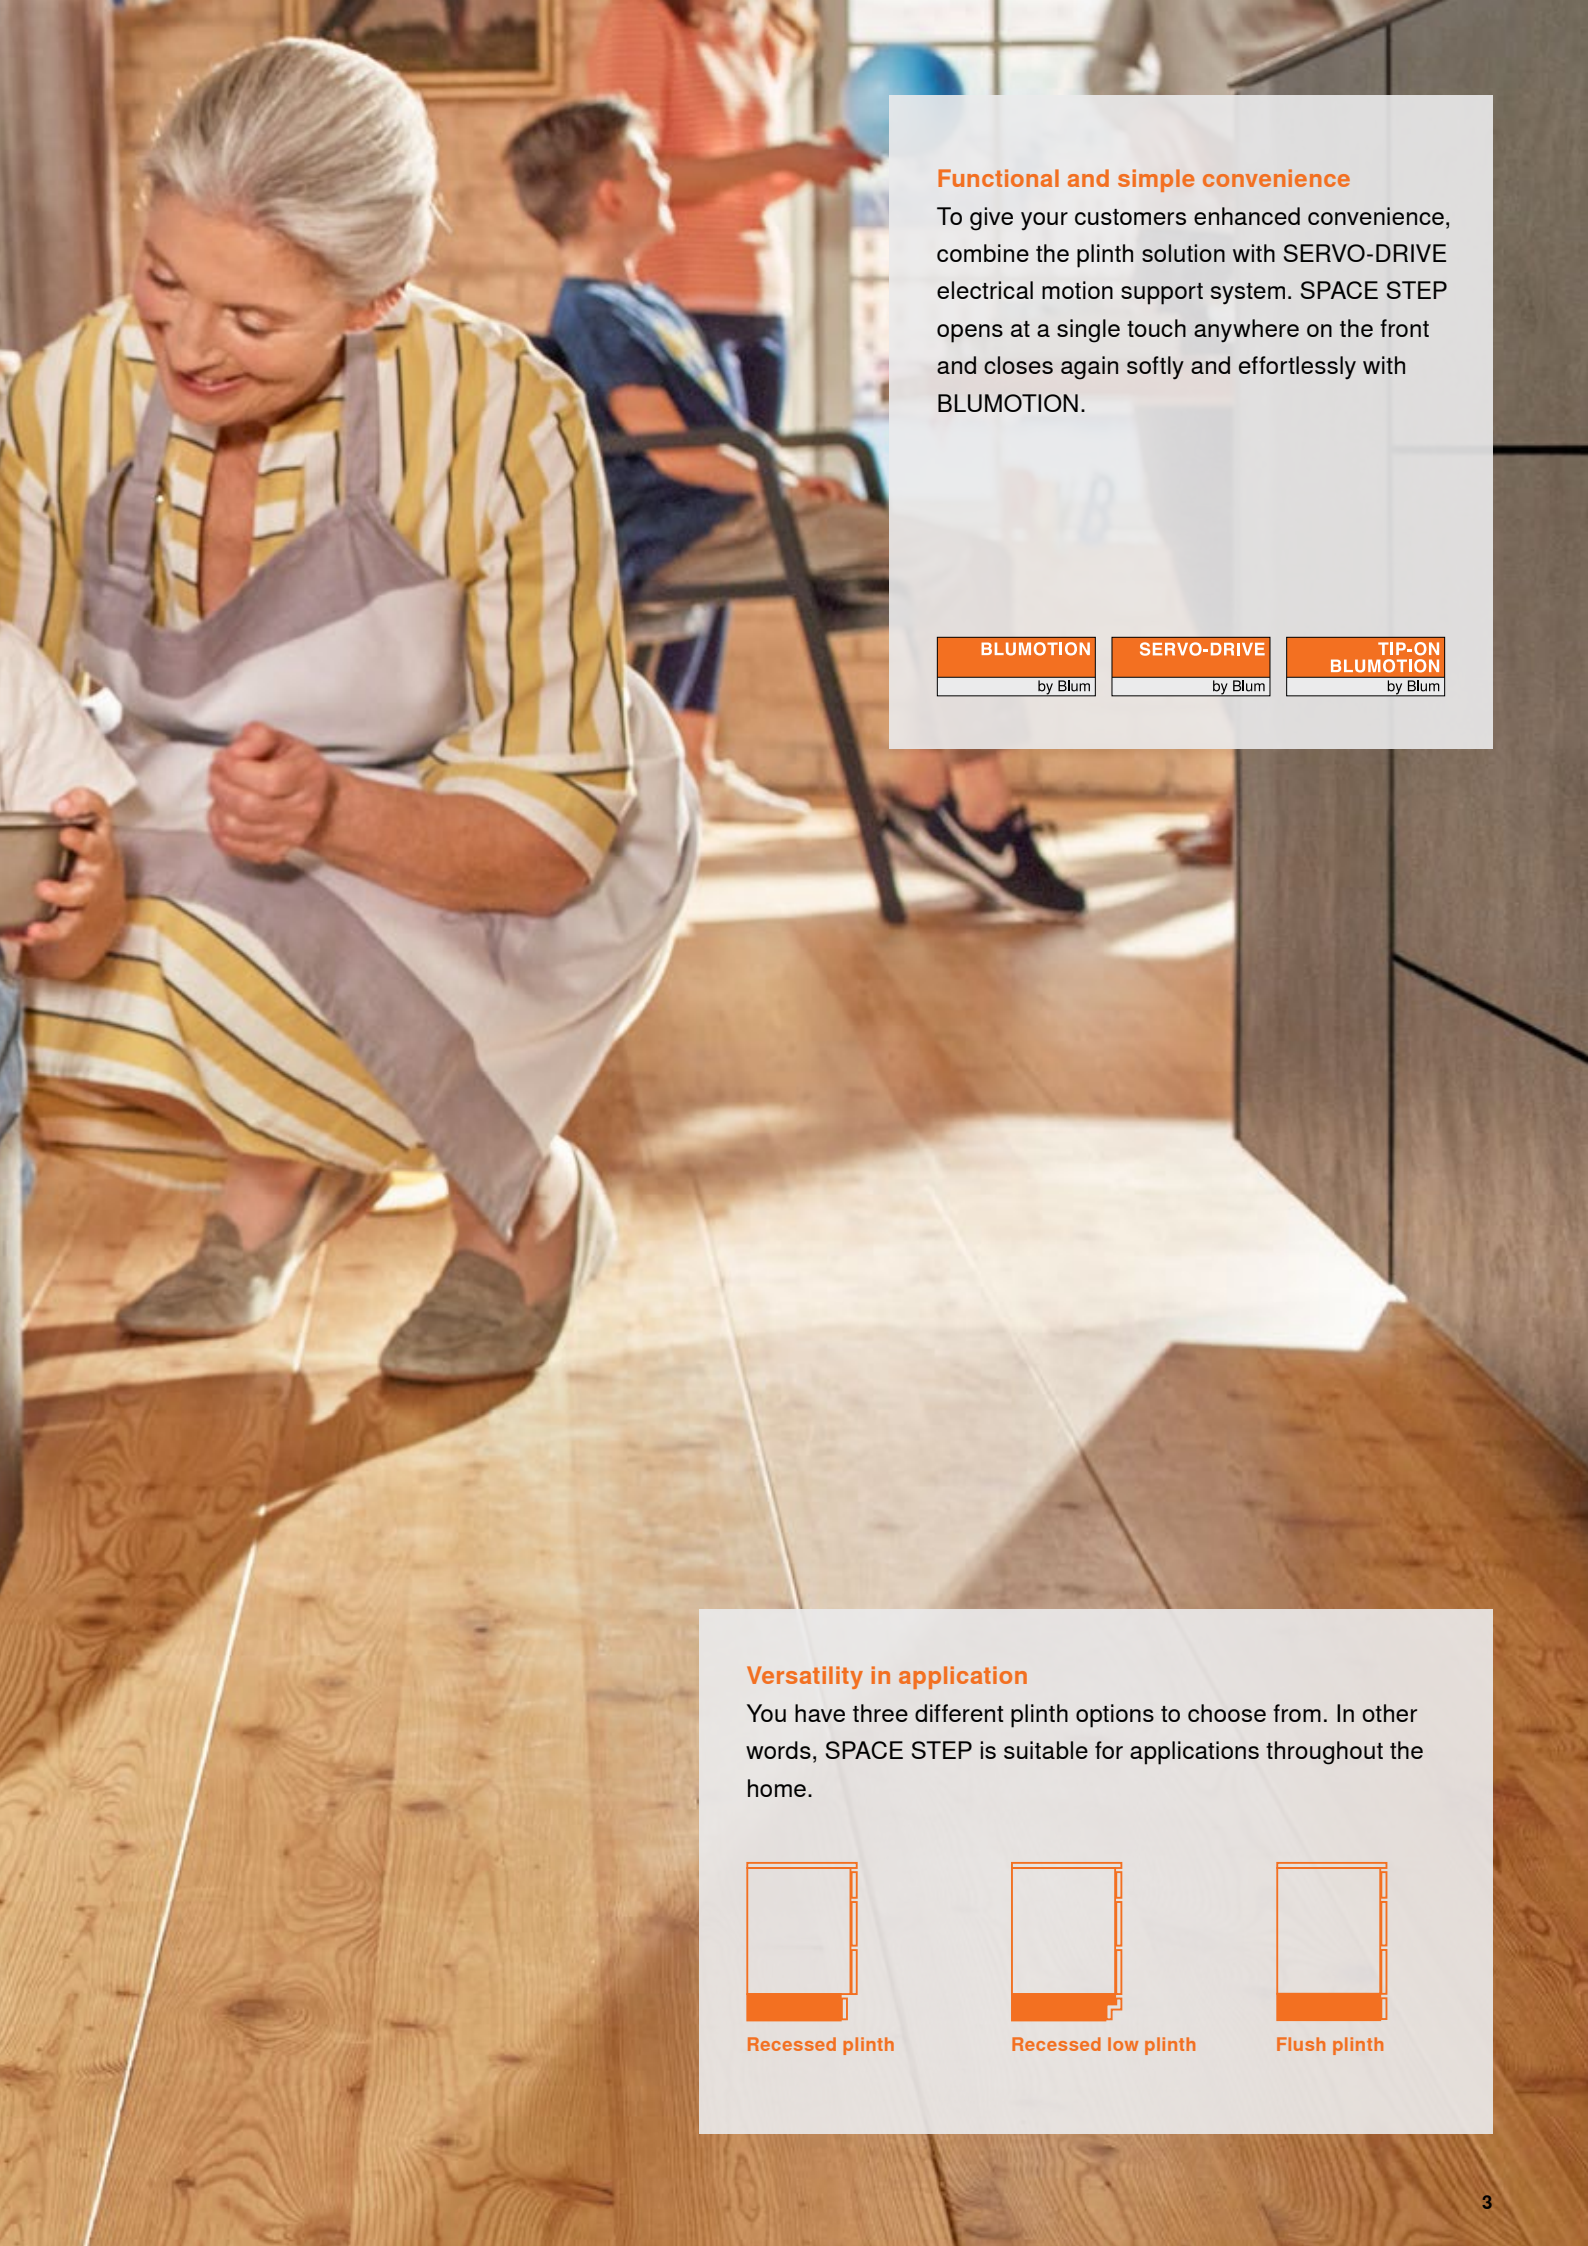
**Functional and simple convenience**
To give your customers enhanced convenience, combine the plinth solution with SERVO-DRIVE electrical motion support system. SPACE STEP opens at a single touch anywhere on the front and closes again softly and effortlessly with BLUMOTION.

BLUMOTION by Blum

SERVO-DRIVE by Blum

TIP-ON BLUMOTION by Blum

**Versatility in application**
You have three different plinth options to choose from. In other words, SPACE STEP is suitable for applications throughout the home.

Recessed plinth

Recessed low plinth

Flush plinth

3